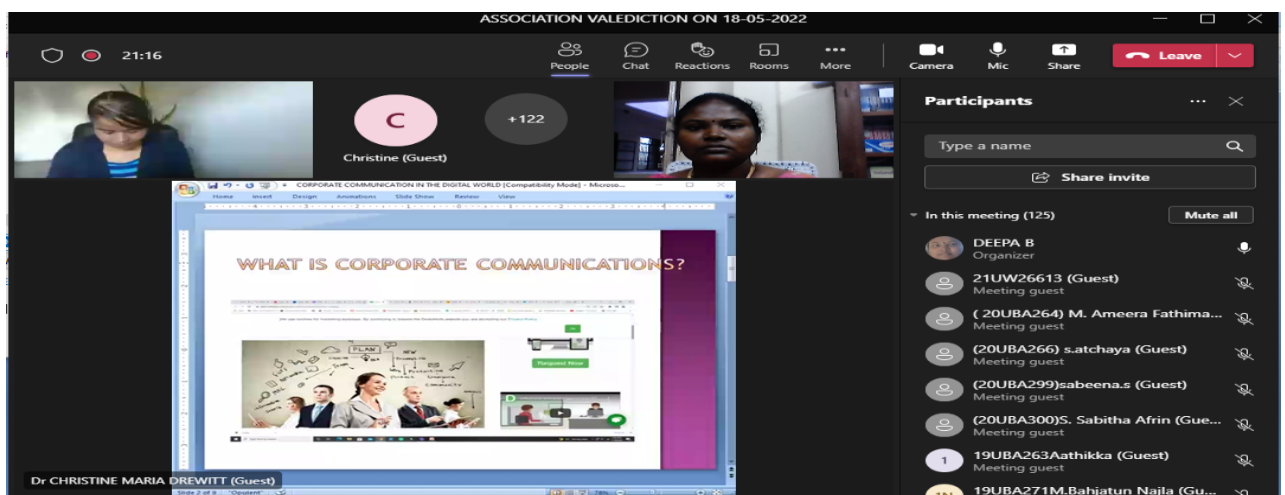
ASSOCIATION VALEDICTION ON 18-05-2022

21:16

People Chat Reactions Rooms More Camera Mic Share Leave

C

Christine (Guest)

+122

CORPORATE COMMUNICATION IN THE DIGITAL WORLD [Compatibility Mode] - Microso...

Home Insert Design Animations Slide Show Review View

WHAT IS CORPORATE COMMUNICATIONS?

PLAN

Request Now

Dr CHRISTINE MARIA DREWITT (Guest)

Slide 2 of 9 "Opulent"

Participants

Type a name

Share invite

In this meeting (125) Mute all

DEEPA B
Organizer

21UW26613 (Guest)
Meeting guest

( 20UBA264) M. Ameera Fathima...
Meeting guest

(20UBA266) s.atchaya (Guest)
Meeting guest

(20UBA299)sabeena.s (Guest)
Meeting guest

(20UBA300)S. Sabitha Afrin (Gue...
Meeting guest

1

19UBA263Aathikka (Guest)
Meeting guest

19UBA271M.Bahjatun Najla (Gu...